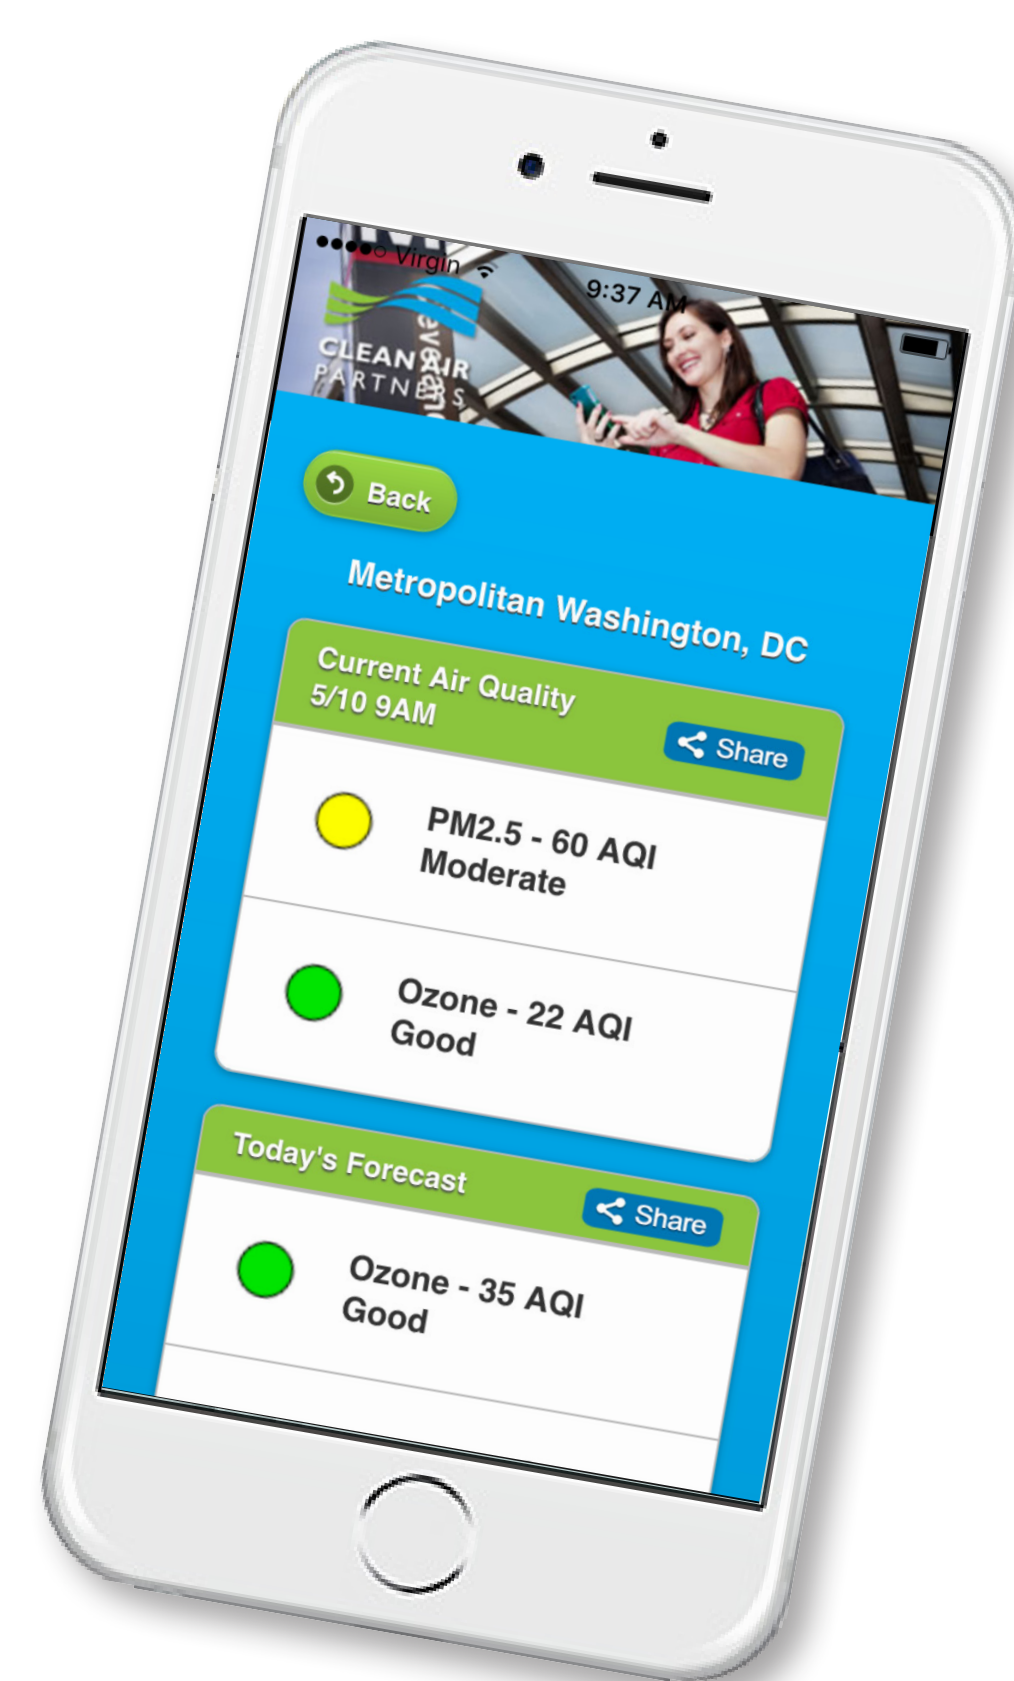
●●●●○ Virgin
9:37 AM

CLEAN AIR PARTNERS

Back

Metropolitan Washington, DC

Current Air Quality
5/10 9AM

Share

PM2.5 - 60 AQI
Moderate

Ozone - 22 AQI
Good

Today's Forecast

Share

Ozone - 35 AQI
Good